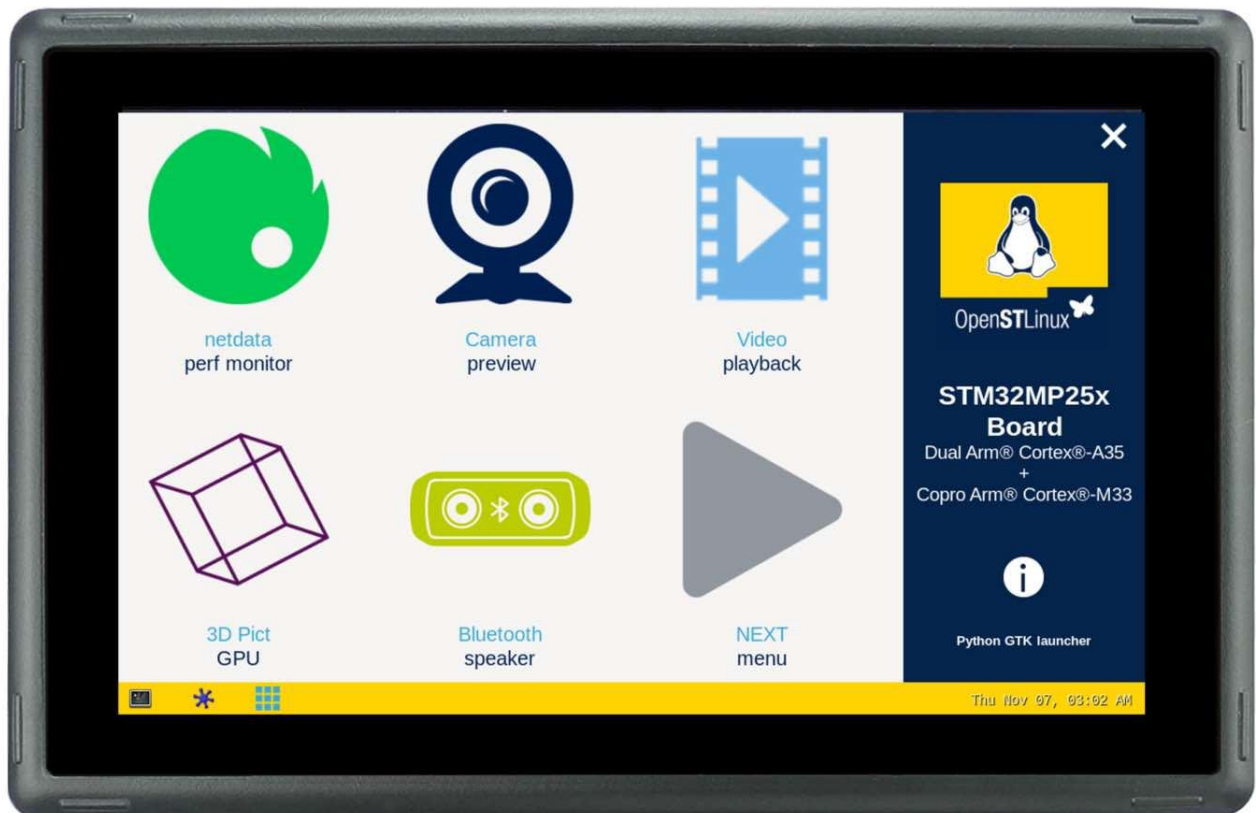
netdata
perf monitor

Camera
preview

Video
playback

3D Pict
GPU

Bluetooth
speaker

NEXT
menu

OpenSTLinux

STM32MP25x Board
Dual Arm® Cortex®-A35
+
Copro Arm® Cortex®-M33

Python GTK launcher

Thu Nov 07, 03:02 AM